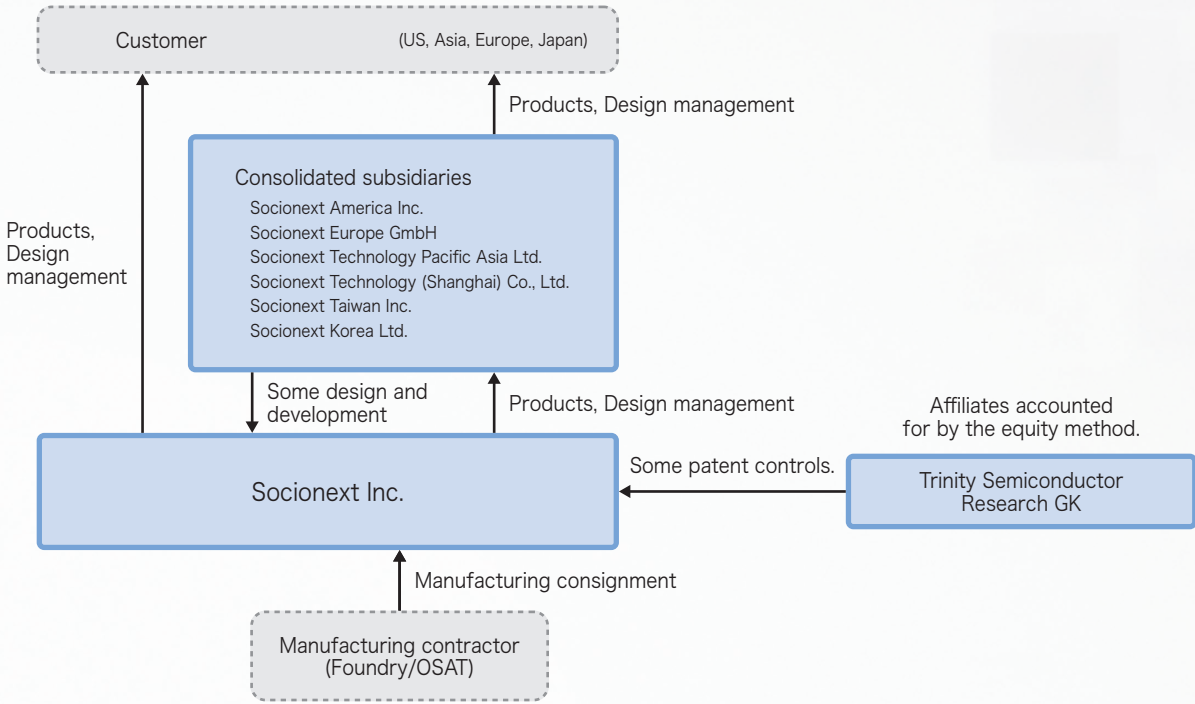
Customer (US, Asia, Europe, Japan)

Products, Design management

Products, Design management

Consolidated subsidiaries
Socionext America Inc.
Socionext Europe GmbH
Socionext Technology Pacific Asia Ltd.
Socionext Technology (Shanghai) Co., Ltd.
Socionext Taiwan Inc.
Socionext Korea Ltd.

Some design and development

Products, Design management

Affiliates accounted for by the equity method.

Socionext Inc.

Some patent controls.

Trinity Semiconductor Research GK

Manufacturing consignment

Manufacturing contractor (Foundry/OSAT)